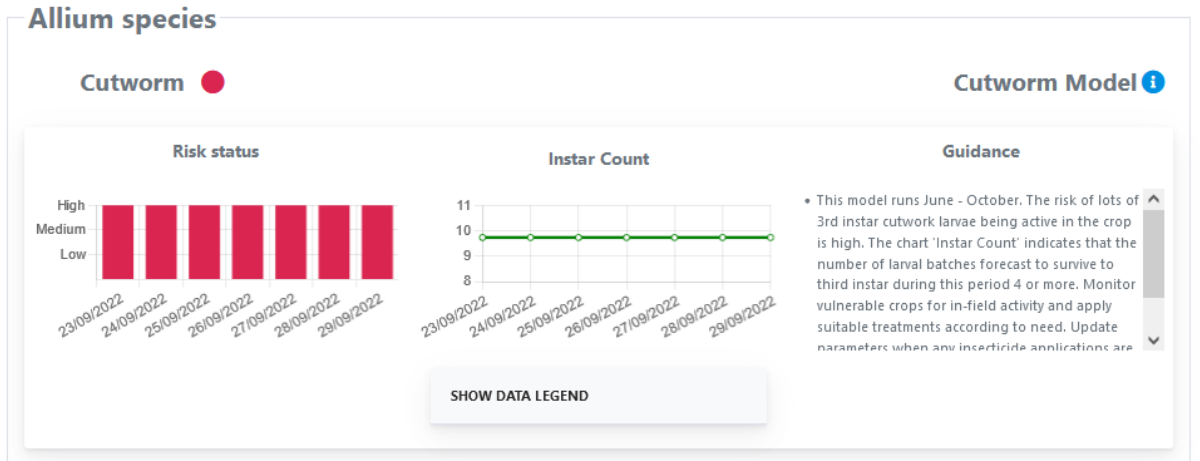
Allium species

Cutworm

Cutworm Model

Risk status

High
Medium
Low

23/09/2022 24/09/2022 25/09/2022 26/09/2022 27/09/2022 28/09/2022 29/09/2022

Instar Count

11
10
9
8

23/09/2022 24/09/2022 25/09/2022 26/09/2022 27/09/2022 28/09/2022 29/09/2022

Guidance

• This model runs June - October. The risk of lots of 3rd instar cutwork larvae being active in the crop is high. The chart 'Instar Count' indicates that the number of larval batches forecast to survive to third instar during this period 4 or more. Monitor vulnerable crops for in-field activity and apply suitable treatments according to need. Update parameters when any insecticide applications are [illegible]

SHOW DATA LEGEND